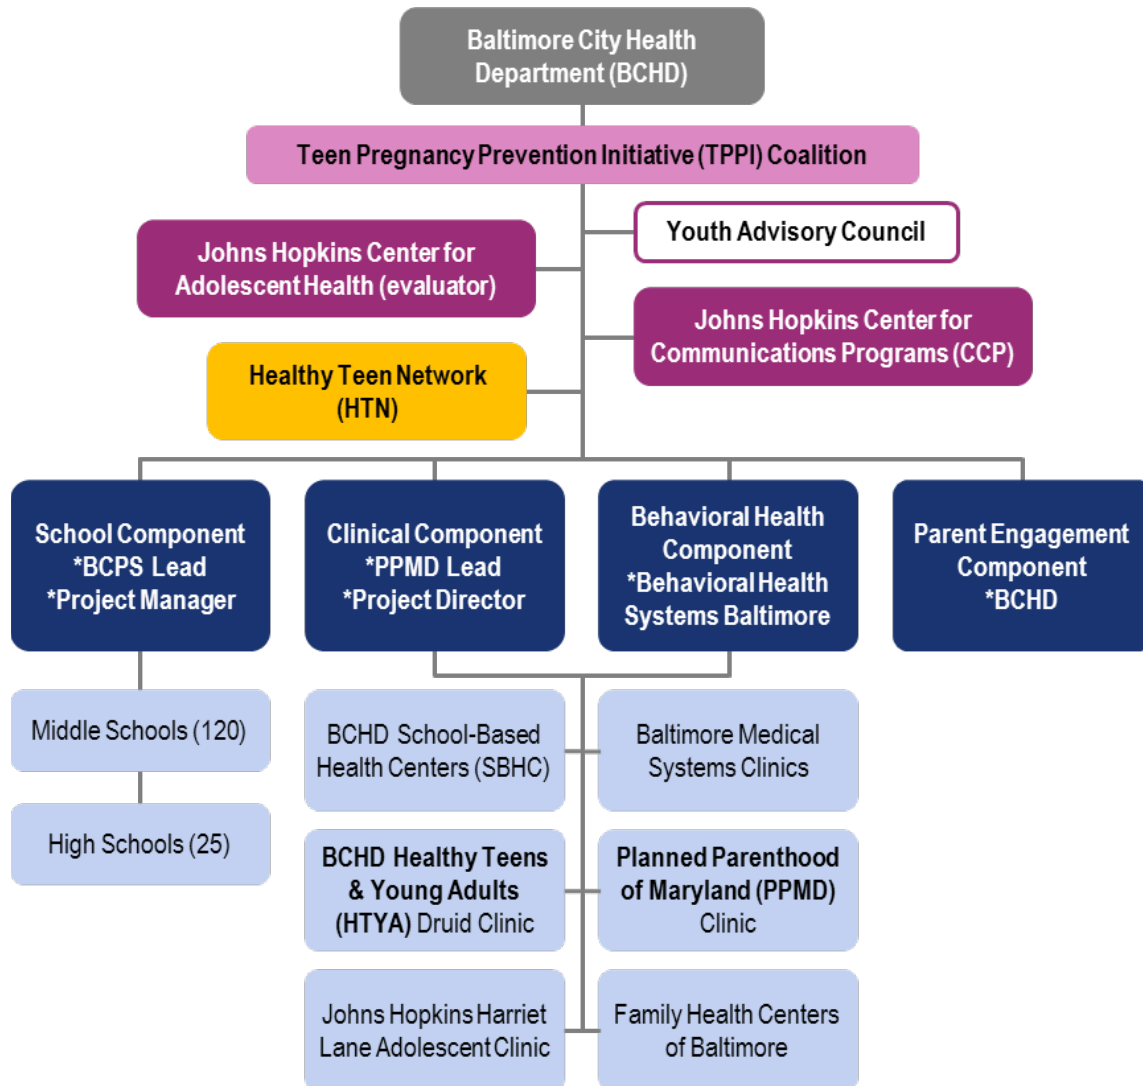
Baltimore City Health Department (BCHD)

Teen Pregnancy Prevention Initiative (TPPI) Coalition

Youth Advisory Council

Johns Hopkins Center for Adolescent Health (evaluator)

Johns Hopkins Center for Communications Programs (CCP)

Healthy Teen Network (HTN)

School Component *BCPS Lead *Project Manager

Clinical Component *PPMD Lead *Project Director

Behavioral Health Component *Behavioral Health Systems Baltimore

Parent Engagement Component *BCHD

Middle Schools (120)

High Schools (25)

BCHD School-Based Health Centers (SBHC)

Baltimore Medical Systems Clinics

BCHD Healthy Teens & Young Adults (HTYA) Druid Clinic

Planned Parenthood of Maryland (PPMD) Clinic

Johns Hopkins Harriet Lane Adolescent Clinic

Family Health Centers of Baltimore